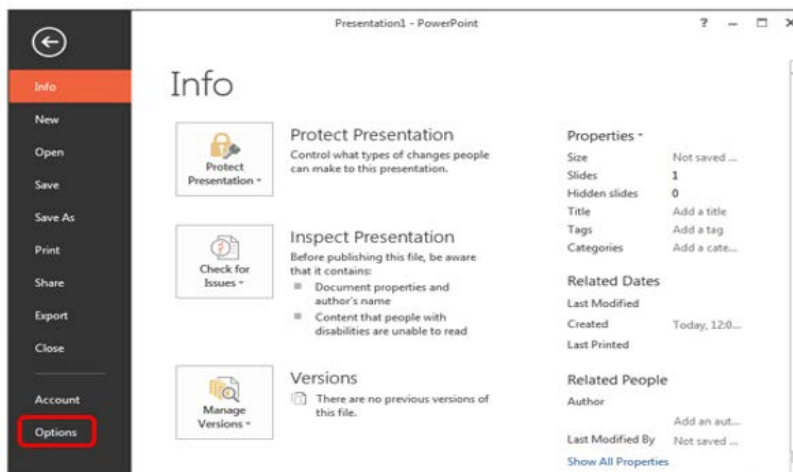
Presentation1 - PowerPoint

? – □ ×

Info
New
Open
Save
Save As
Print
Share
Export
Close
Account
Options

Info

Protect Presentation
Protect Presentation
Control what types of changes people can make to this presentation.

Check for Issues
Inspect Presentation
Before publishing this file, be aware that it contains:
Document properties and author's name
Content that people with disabilities are unable to read

Manage Versions
Versions
There are no previous versions of this file.

Properties

| | |
|---|---|
| Size | Not saved ... |
| Slides | 1 |
| Hidden slides | 0 |
| Title | Add a title |
| Tags | Add a tag |
| Categories | Add a cate... |

Related Dates

| | |
|---|---|
| Last Modified | |
| Created | Today, 12:0... |
| Last Printed | |

Related People

| | |
|---|---|
| Author | |
| | Add an aut... |
| Last Modified By | Not saved ... |

Show All Properties